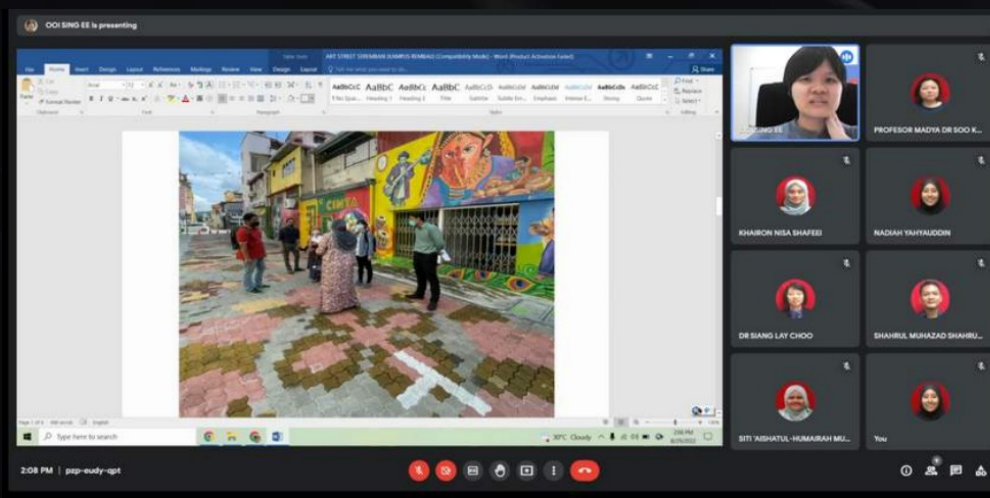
OOI SING EE is presenting

ART STREET SEREMBAN (KAMPUS REMBAU (Compatibility Mode) - Word (Product Activation Failed)

File Home Insert Design Layout References Mailings Review View Design Layout

Tell me what you want to do

Share

Paste Cut Copy Format Painter

Clipboard Font Paragraph Styles Editing

AaBbCcDc AaBbCc AaBbCc AaBbC AaBbCcD AaBbCcDd AaBbCcDd AaBbCcDd AaBbCcDc AaBbCcDc

1 No Spac... Heading 1 Heading 2 Title Subtitle Subtle Em... Emphasis Intense E... Strong Quote

Find Replace Select

CINTA

Page 1 of 3 English

Type here to search

30°C Cloudy 2:08 PM

OOI SING EE

PROFESOR MADYA DR SOO K...

KHAIRON NISA SHAFEEI

NADIAH YAHYAUDDIN

DR SIANG LAY CHOO

SHAHRUL MUHAZAD SHAHRU...

SITI 'AISHATUL-HUMAIRAH MU...

You

2:08 PM | pzp-eudy-qpt